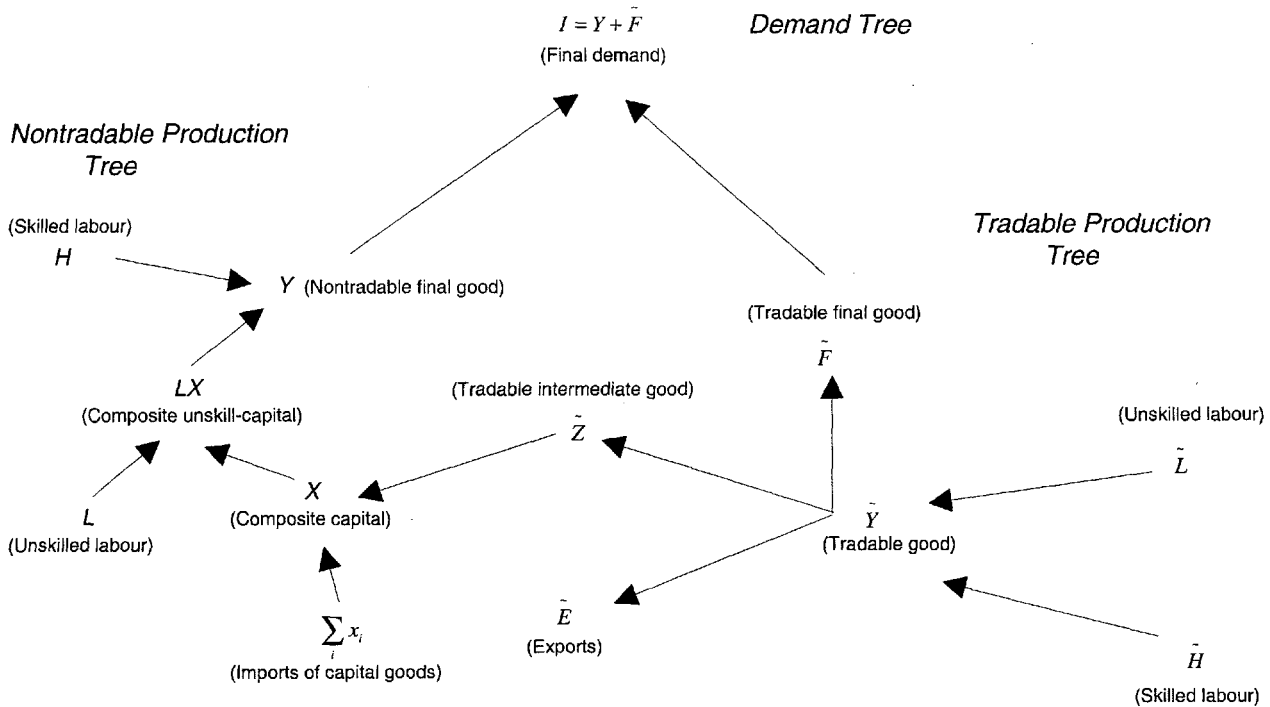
$I = Y + \tilde{F}$
(Final demand)

Demand Tree

Nontradable Production Tree

(Skilled labour)
$H$

$Y$ (Nontradable final good)

Tradable Production Tree

(Tradable final good)
$\tilde{F}$

$LX$
(Composite unskill-capital)

(Tradable intermediate good)
$\tilde{Z}$

(Unskilled labour)
$\tilde{L}$

$L$
(Unskilled labour)

$X$
(Composite capital)

$\tilde{Y}$
(Tradable good)

$\sum_i x_i$
(Imports of capital goods)

$\tilde{E}$
(Exports)

$\tilde{H}$
(Skilled labour)